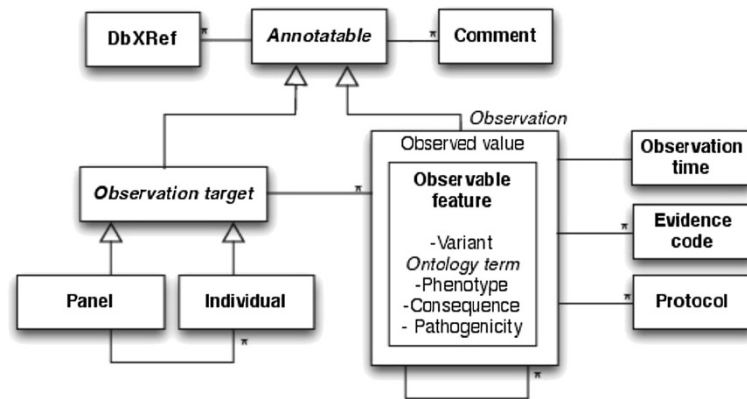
DbXRef
*
Annotatable
*
Comment

Observation
Observed value
Observable feature
-Variant
Ontology term
-Phenotype
-Consequence
- Pathogenicity

Observation target
*

Observation time
*
Evidence code
*
Protocol

Panel
Individual
*
*